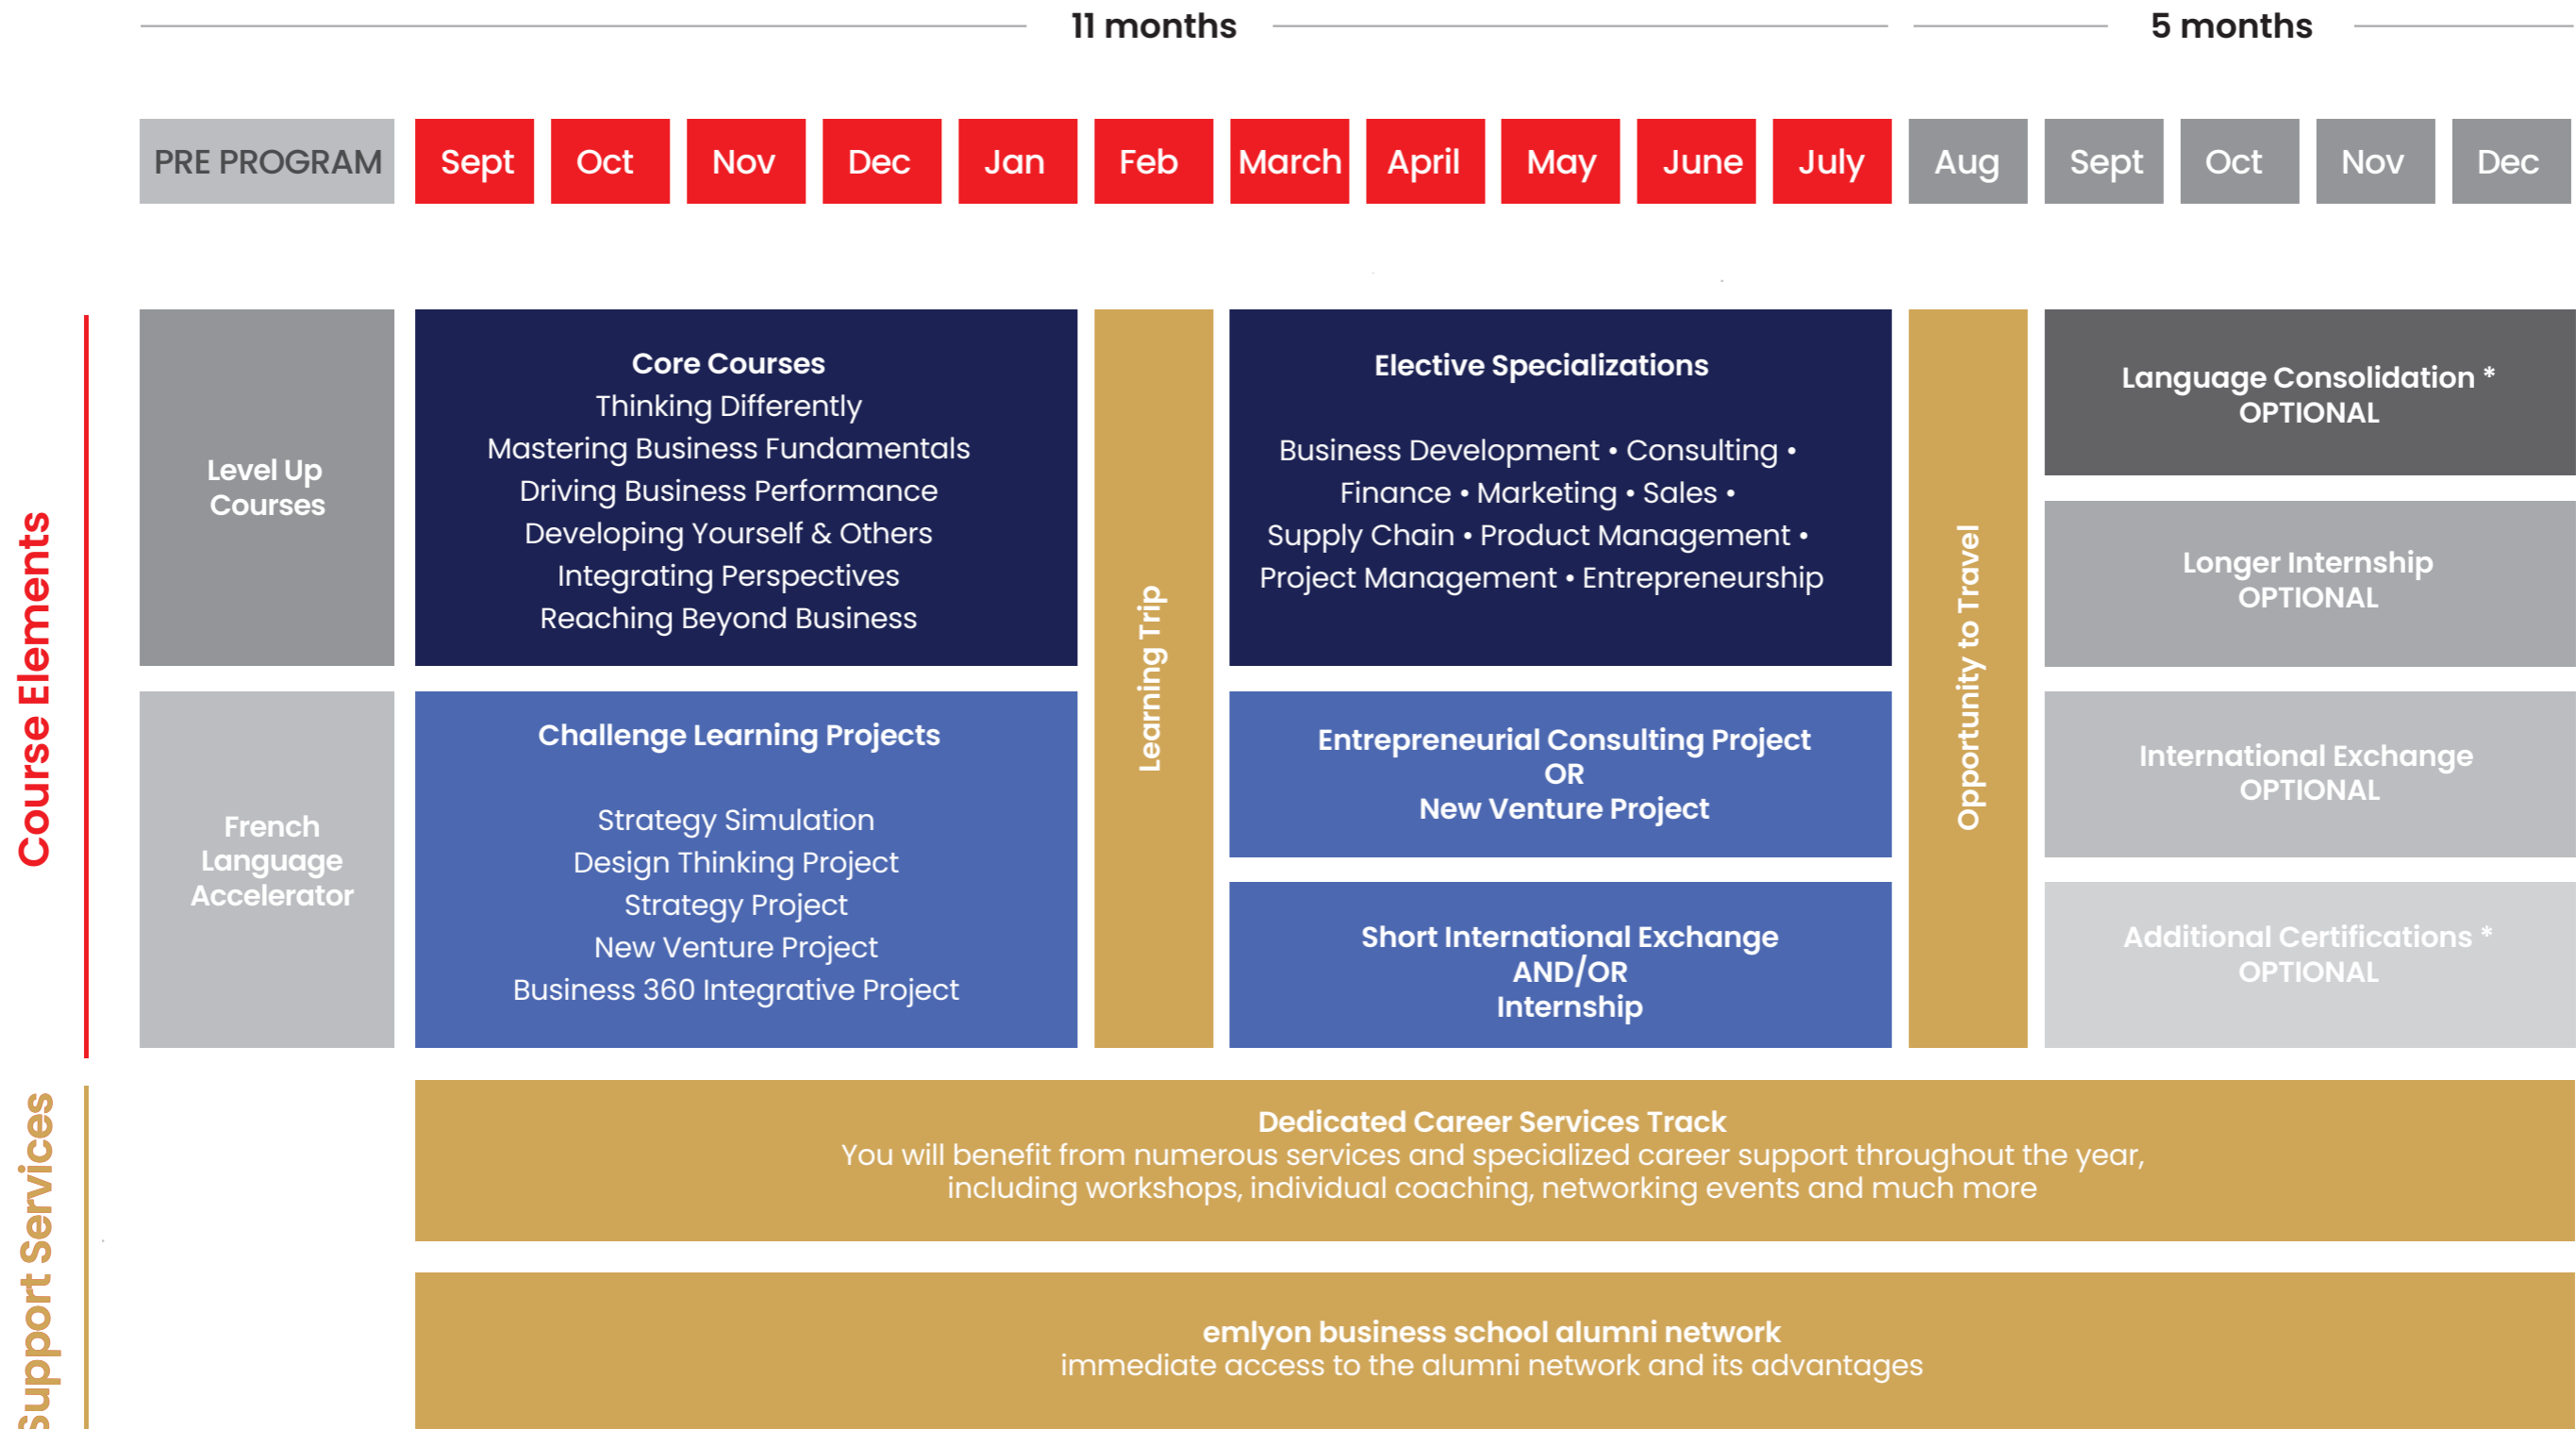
11 months

5 months

PRE PROGRAM

Sept

Oct

Nov

Dec

Jan

Feb

March

April

May

June

July

Aug

Sept

Oct

Nov

Dec

Course Elements

Level Up Courses

Core Courses
Thinking Differently
Mastering Business Fundamentals
Driving Business Performance
Developing Yourself & Others
Integrating Perspectives
Reaching Beyond Business

Learning Trip

Elective Specializations

Business Development • Consulting •
Finance • Marketing • Sales •
Supply Chain • Product Management •
Project Management • Entrepreneurship

Opportunity to Travel

Language Consolidation *
OPTIONAL

Longer Internship
OPTIONAL

French Language Accelerator

Challenge Learning Projects

Strategy Simulation
Design Thinking Project
Strategy Project
New Venture Project
Business 360 Integrative Project

Entrepreneurial Consulting Project
OR
New Venture Project

International Exchange
OPTIONAL

Short International Exchange
AND/OR
Internship

Additional Certifications *
OPTIONAL

Support Services

Dedicated Career Services Track
You will benefit from numerous services and specialized career support throughout the year, including workshops, individual coaching, networking events and much more

emlyon business school alumni network
immediate access to the alumni network and its advantages